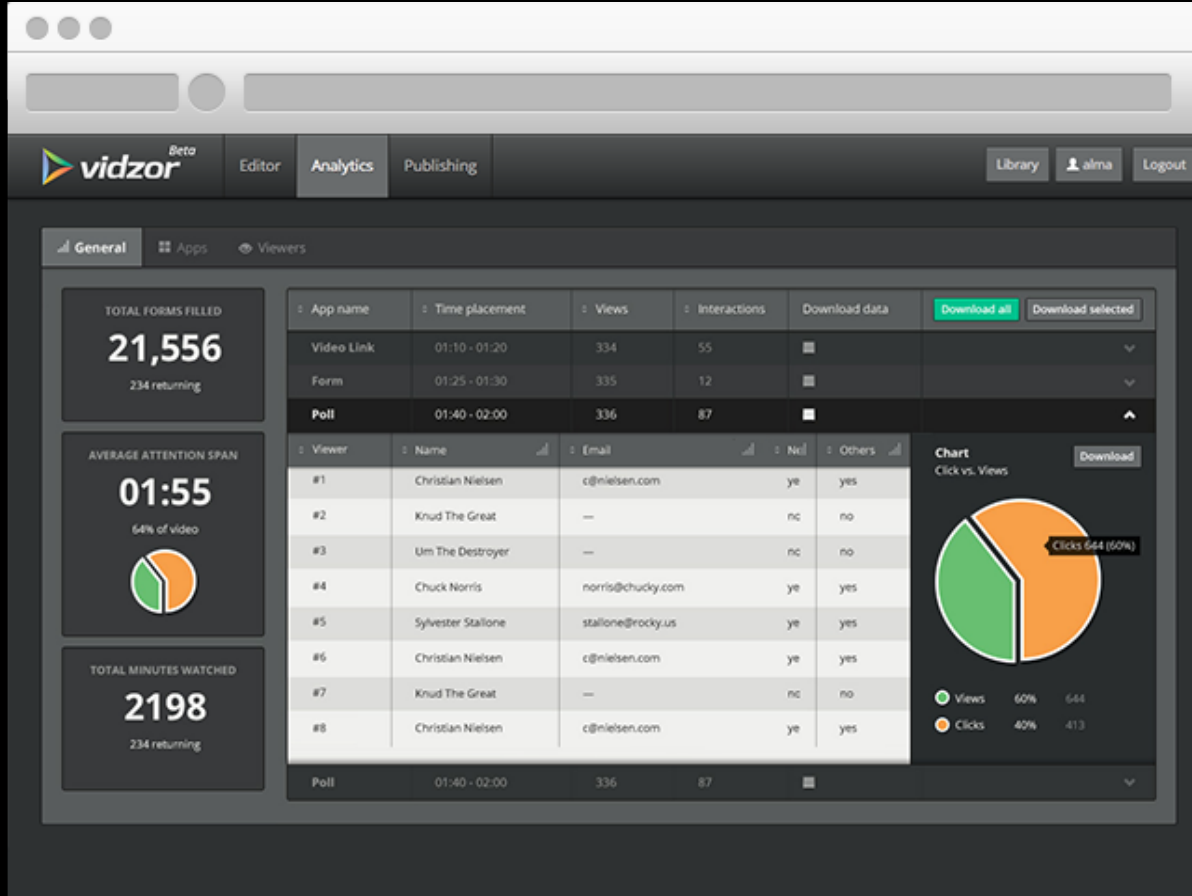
vidzor Beta

Editor

Analytics

Publishing

Library

alma

Logout

General

Apps

Viewers

TOTAL FORMS FILLED

21,556

234 returning

AVERAGE ATTENTION SPAN

01:55

64% of video

TOTAL MINUTES WATCHED

2198

234 returning

| App name | Time placement | Views | Interactions | Download data |
|---|---|---|---|---|
| Video Link | 01:10 - 01:20 | 334 | 55 | |
| Form | 01:25 - 01:30 | 335 | 12 | |
| Poll | 01:40 - 02:00 | 336 | 87 | |

Download all

Download selected

| Viewer | Name | Email | Ne | Others |
|---|---|---|---|---|
| #1 | Christian Nielsen | c@nielsen.com | ye | yes |
| #2 | Knud The Great | — | nc | no |
| #3 | Um The Destroyer | — | nc | no |
| #4 | Chuck Norris | norris@chucky.com | ye | yes |
| #5 | Sylvester Stallone | stallone@rocky.us | ye | yes |
| #6 | Christian Nielsen | c@nielsen.com | ye | yes |
| #7 | Knud The Great | — | nc | no |
| #8 | Christian Nielsen | c@nielsen.com | ye | yes |

Chart

Click vs. Views

Download

Clicks 644 (60%)

Views 60% 644

Clicks 40% 413

| Poll | 01:40 - 02:00 | 336 | 87 | |
|---|---|---|---|---|